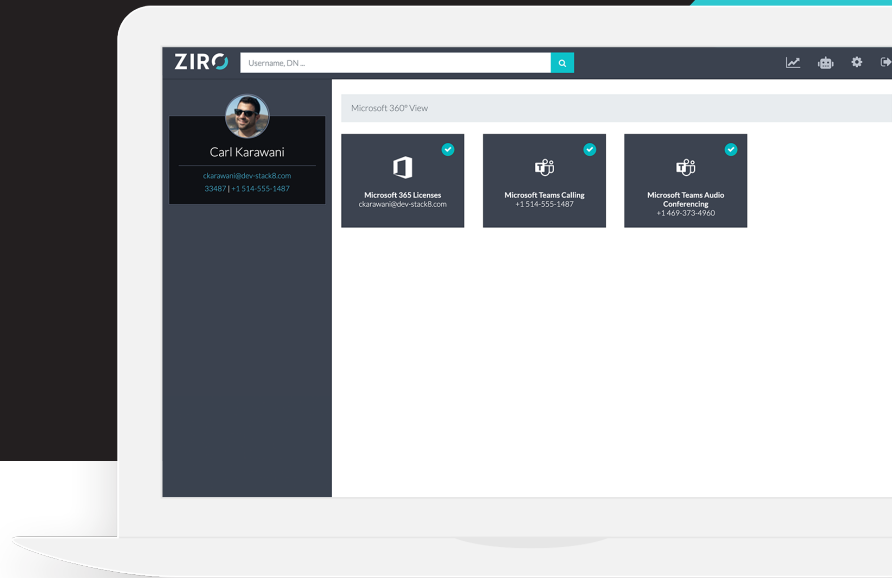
ZIRO

Username, DN ...

Carl Karawani

ckarawani@dev-stack8.com

33487 | +1 514-555-1487

Microsoft 360° View

Microsoft 365 Licenses
ckarawani@dev-stack8.com

Microsoft Teams Calling
+1 514-555-1487

Microsoft Teams Audio Conferencing
+1 469-373-4960